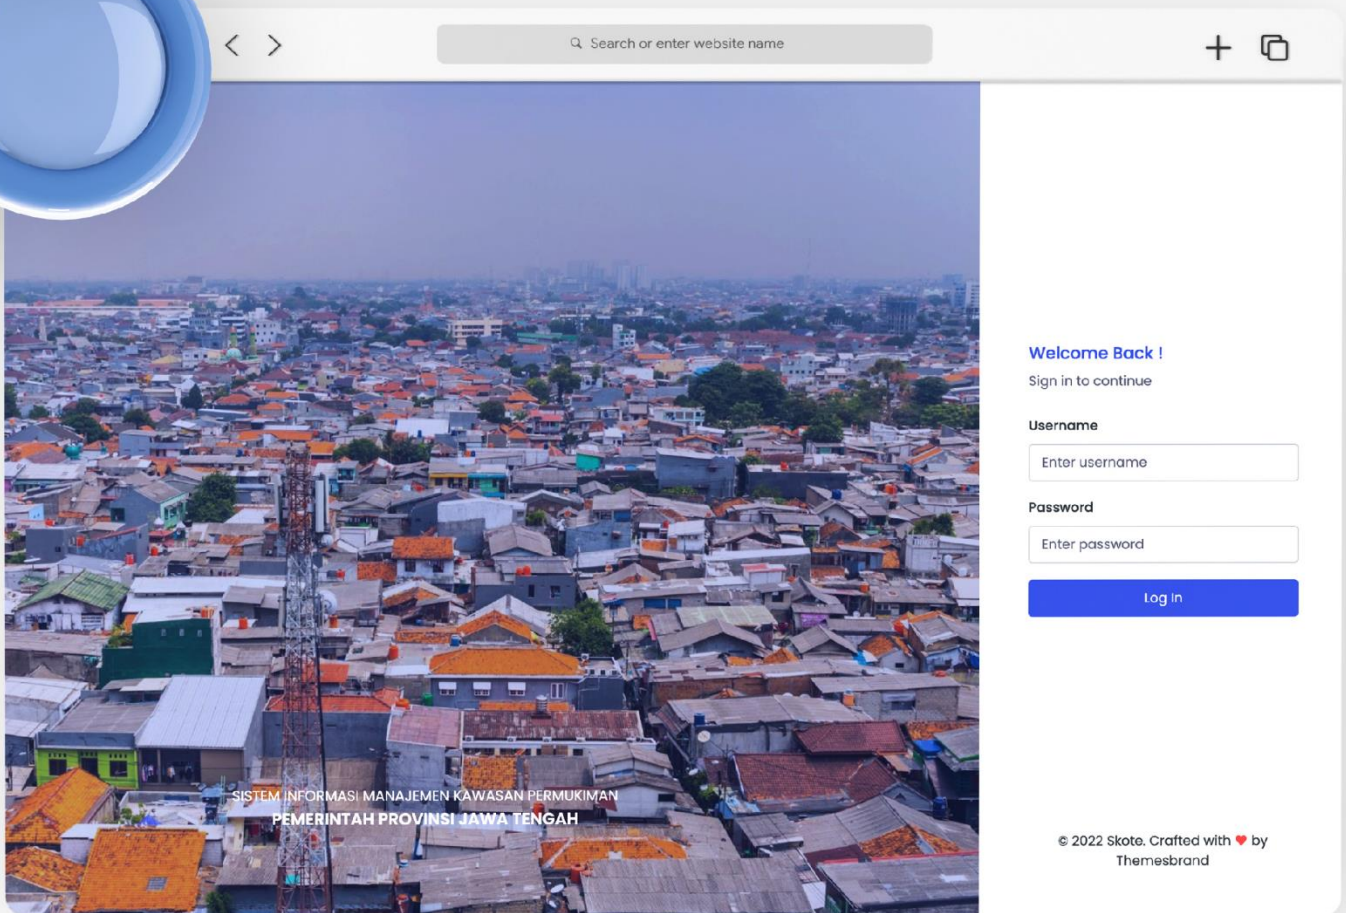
Search or enter website name

SISTEM INFORMASI MANAJEMEN KAWASAN PERMUKIMAN
PEMERINTAH PROVINSI JAWA TENGAH

Welcome Back !
Sign in to continue

Username
Enter username

Password
Enter password

Log In

© 2022 Skote. Crafted with ♥ by Themesbrand